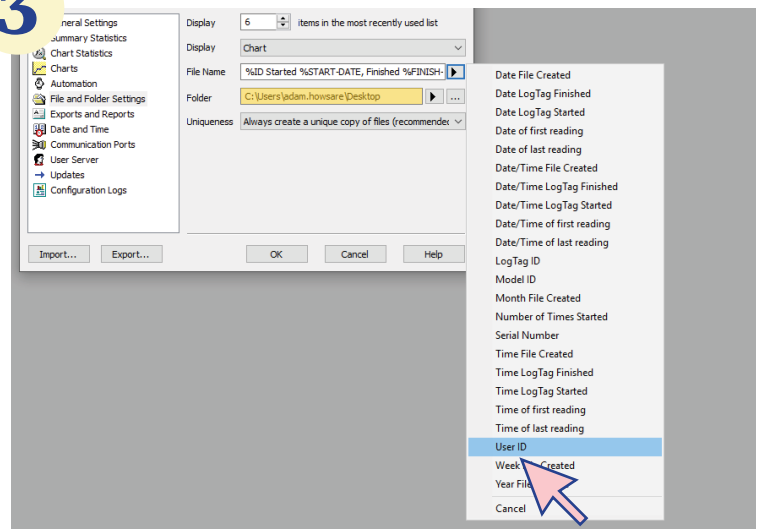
3

General Settings
Summary Statistics
Chart Statistics
Charts
Automation
File and Folder Settings
Exports and Reports
Date and Time
Communication Ports
User Server
Updates
Configuration Logs

Display 6 items in the most recently used list
Display Chart
File Name %ID Started %START-DATE, Finished %FINISH-
Folder C:\Users\adam.howsare\Desktop
Uniqueness Always create a unique copy of files (recommende

Import... Export... OK Cancel Help

Date File Created
Date LogTag Finished
Date LogTag Started
Date of first reading
Date of last reading
Date/Time File Created
Date/Time LogTag Finished
Date/Time LogTag Started
Date/Time of first reading
Date/Time of last reading
LogTag ID
Model ID
Month File Created
Number of Times Started
Serial Number
Time File Created
Time LogTag Finished
Time LogTag Started
Time of first reading
Time of last reading
User ID
Week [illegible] Created
Year File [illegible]
Cancel